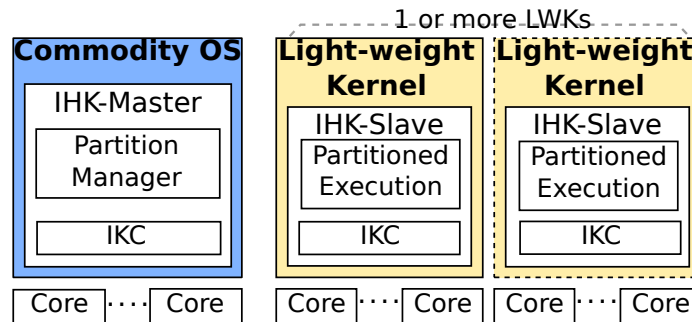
1 or more LWKs

Commodity OS

IHK-Master

Partition Manager

IKC

Light-weight Kernel

IHK-Slave

Partitioned Execution

IKC

Light-weight Kernel

IHK-Slave

Partitioned Execution

IKC

Core ····· Core

Core ····· Core

Core ····· Core